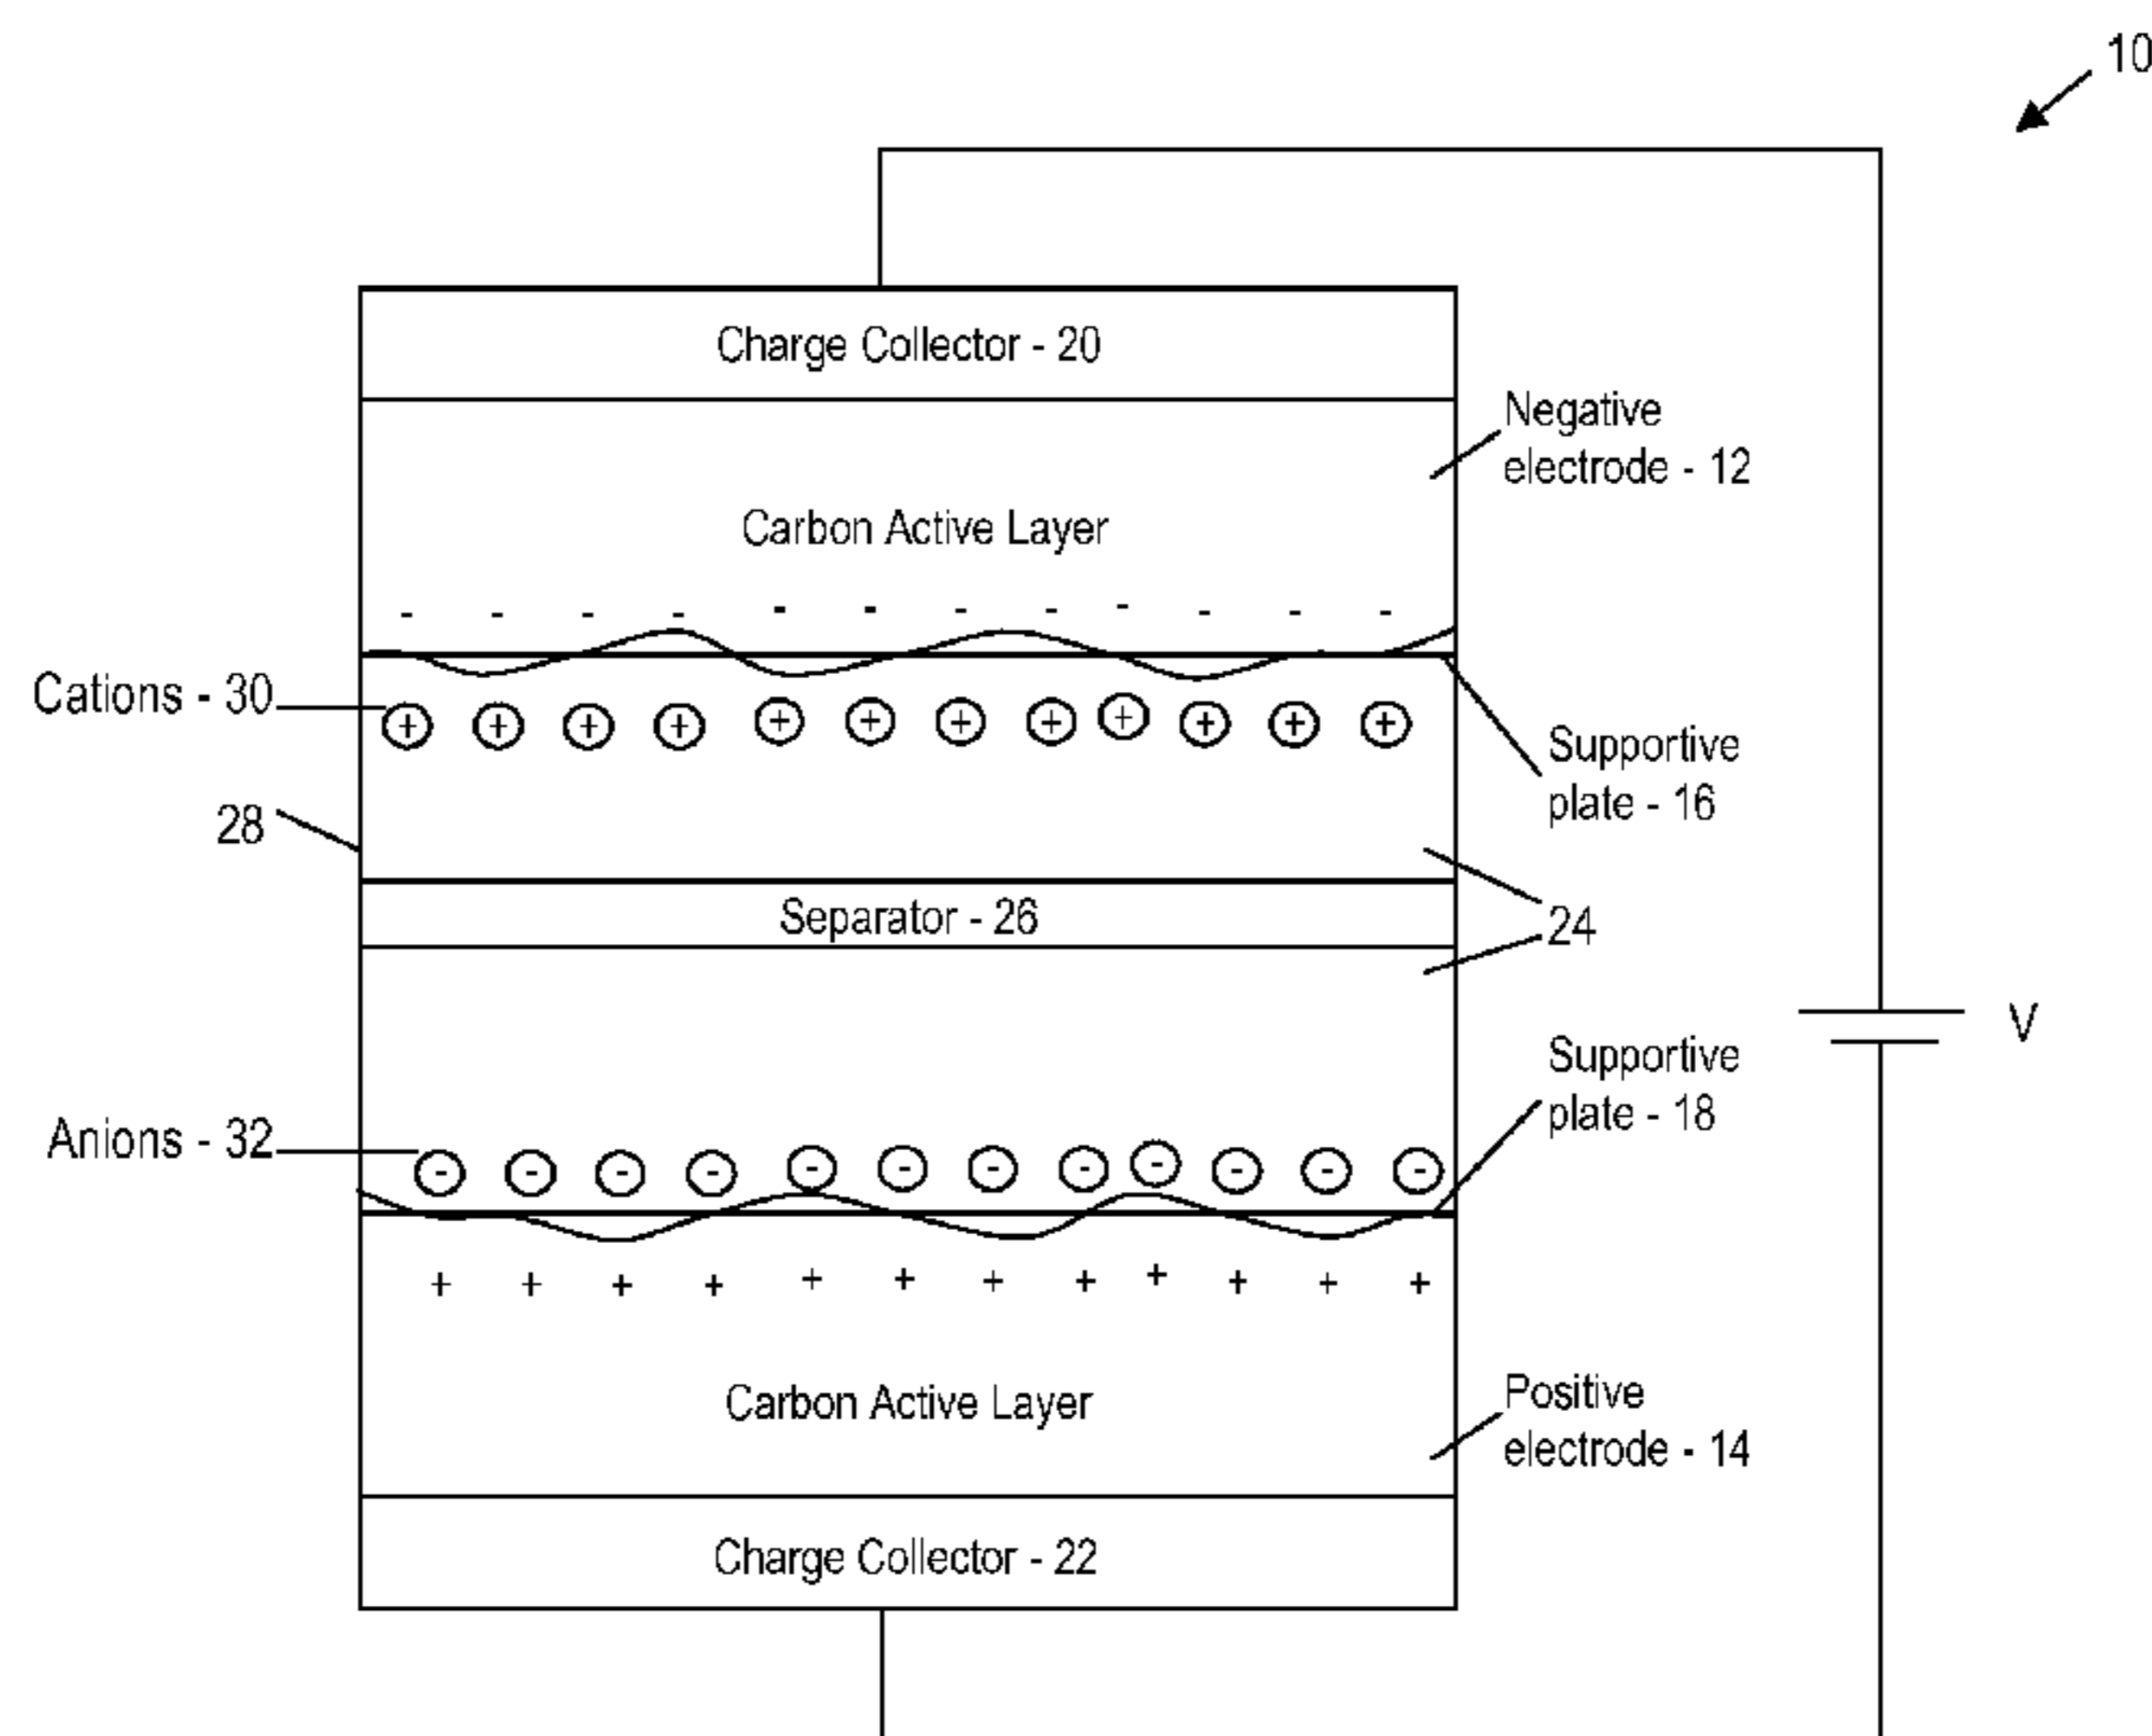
10

Charge Collector - 20

Negative electrode - 12

Carbon Active Layer

Cations - 30

Supportive plate - 16

28

Separator - 26

24

V

Supportive plate - 18

Anions - 32

Carbon Active Layer

Positive electrode - 14

Charge Collector - 22